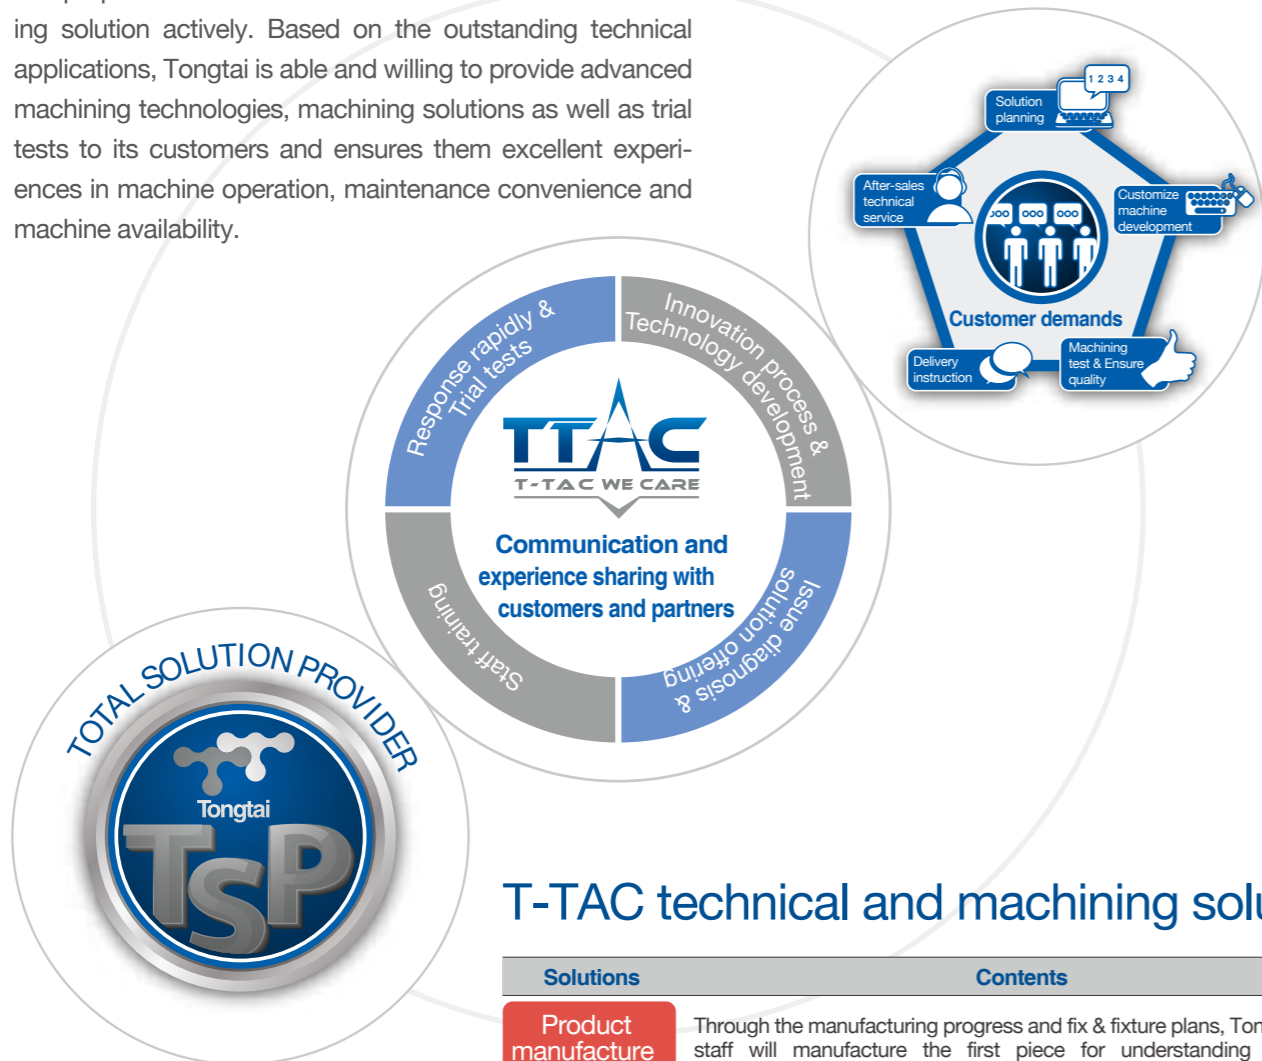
ing solution actively. Based on the outstanding technical applications, Tongtai is able and willing to provide advanced machining technologies, machining solutions as well as trial tests to its customers and ensures them excellent experiences in machine operation, maintenance convenience and machine availability.

1 2 3 4

Solution planning

After-sales technical service

Customize machine development

Customer demands

Delivery instruction

Machining test & Ensure quality

Response rapidly & Trial tests

Innovation process & Technology development

TTAC

T-TAC WE CARE

Communication and experience sharing with customers and partners

Staff training

Issue diagnosis & solution offering

TOTAL SOLUTION PROVIDER

Tongtai

TSP

T-TAC technical and machining sol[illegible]

| Solutions | Contents |
|---|---|
| Product manufacture | Through the manufacturing progress and fix & fixture plans, Ton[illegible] staff will manufacture the first piece for understanding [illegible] |